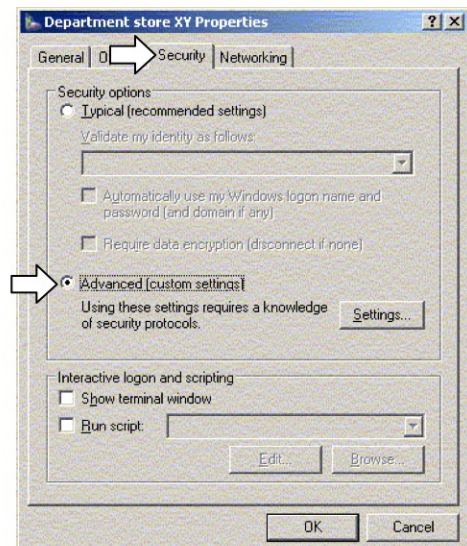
Department store XY Properties

?

X

General

O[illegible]

Security

Networking

Security options

Typical (recommended settings)

Validate my identity as follows:

Automatically use my Windows logon name and password (and domain if any)

Require data encryption (disconnect if none)

Advanced (custom settings)

Using these settings requires a knowledge of security protocols.

Settings...

Interactive logon and scripting

Show terminal window

Run script:

Edit...

Browse...

OK

Cancel